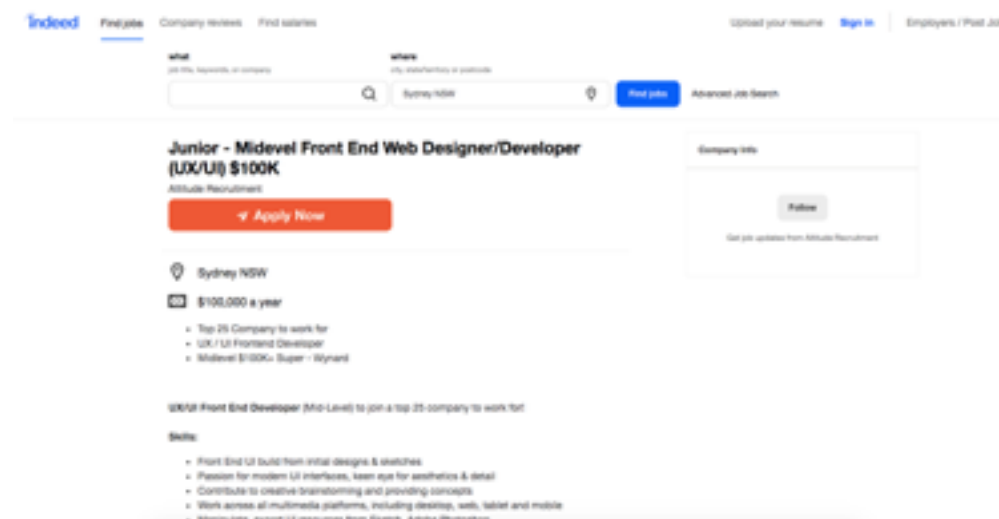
indeed Find jobs Company reviews Find salaries Upload your resume Sign in Employers / Post Job

what
job title, keywords, or company

where
city, state/territory or postcode

Sydney NSW

Find jobs Advanced Job Search

Junior - Midevel Front End Web Designer/Developer (UX/UI) $100K

Attitude Recruitment

Apply Now

Company Info

Follow

Get job updates from Attitude Recruitment

Sydney NSW

$100,000 a year

- Top 25 Company to work for
- UX / UI Frontend Developer
- Midevel $100K+ Super - Wynard

UX/UI Front End Developer (Mid-Level) to join a top 25 company to work for!

Skills:

- Front End UI build from initial designs & sketches
- Passion for modern UI interfaces, keen eye for aesthetics & detail
- Contribute to creative brainstorming and providing concepts
- Work across all multimedia platforms, including desktop, web, tablet and mobile
- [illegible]